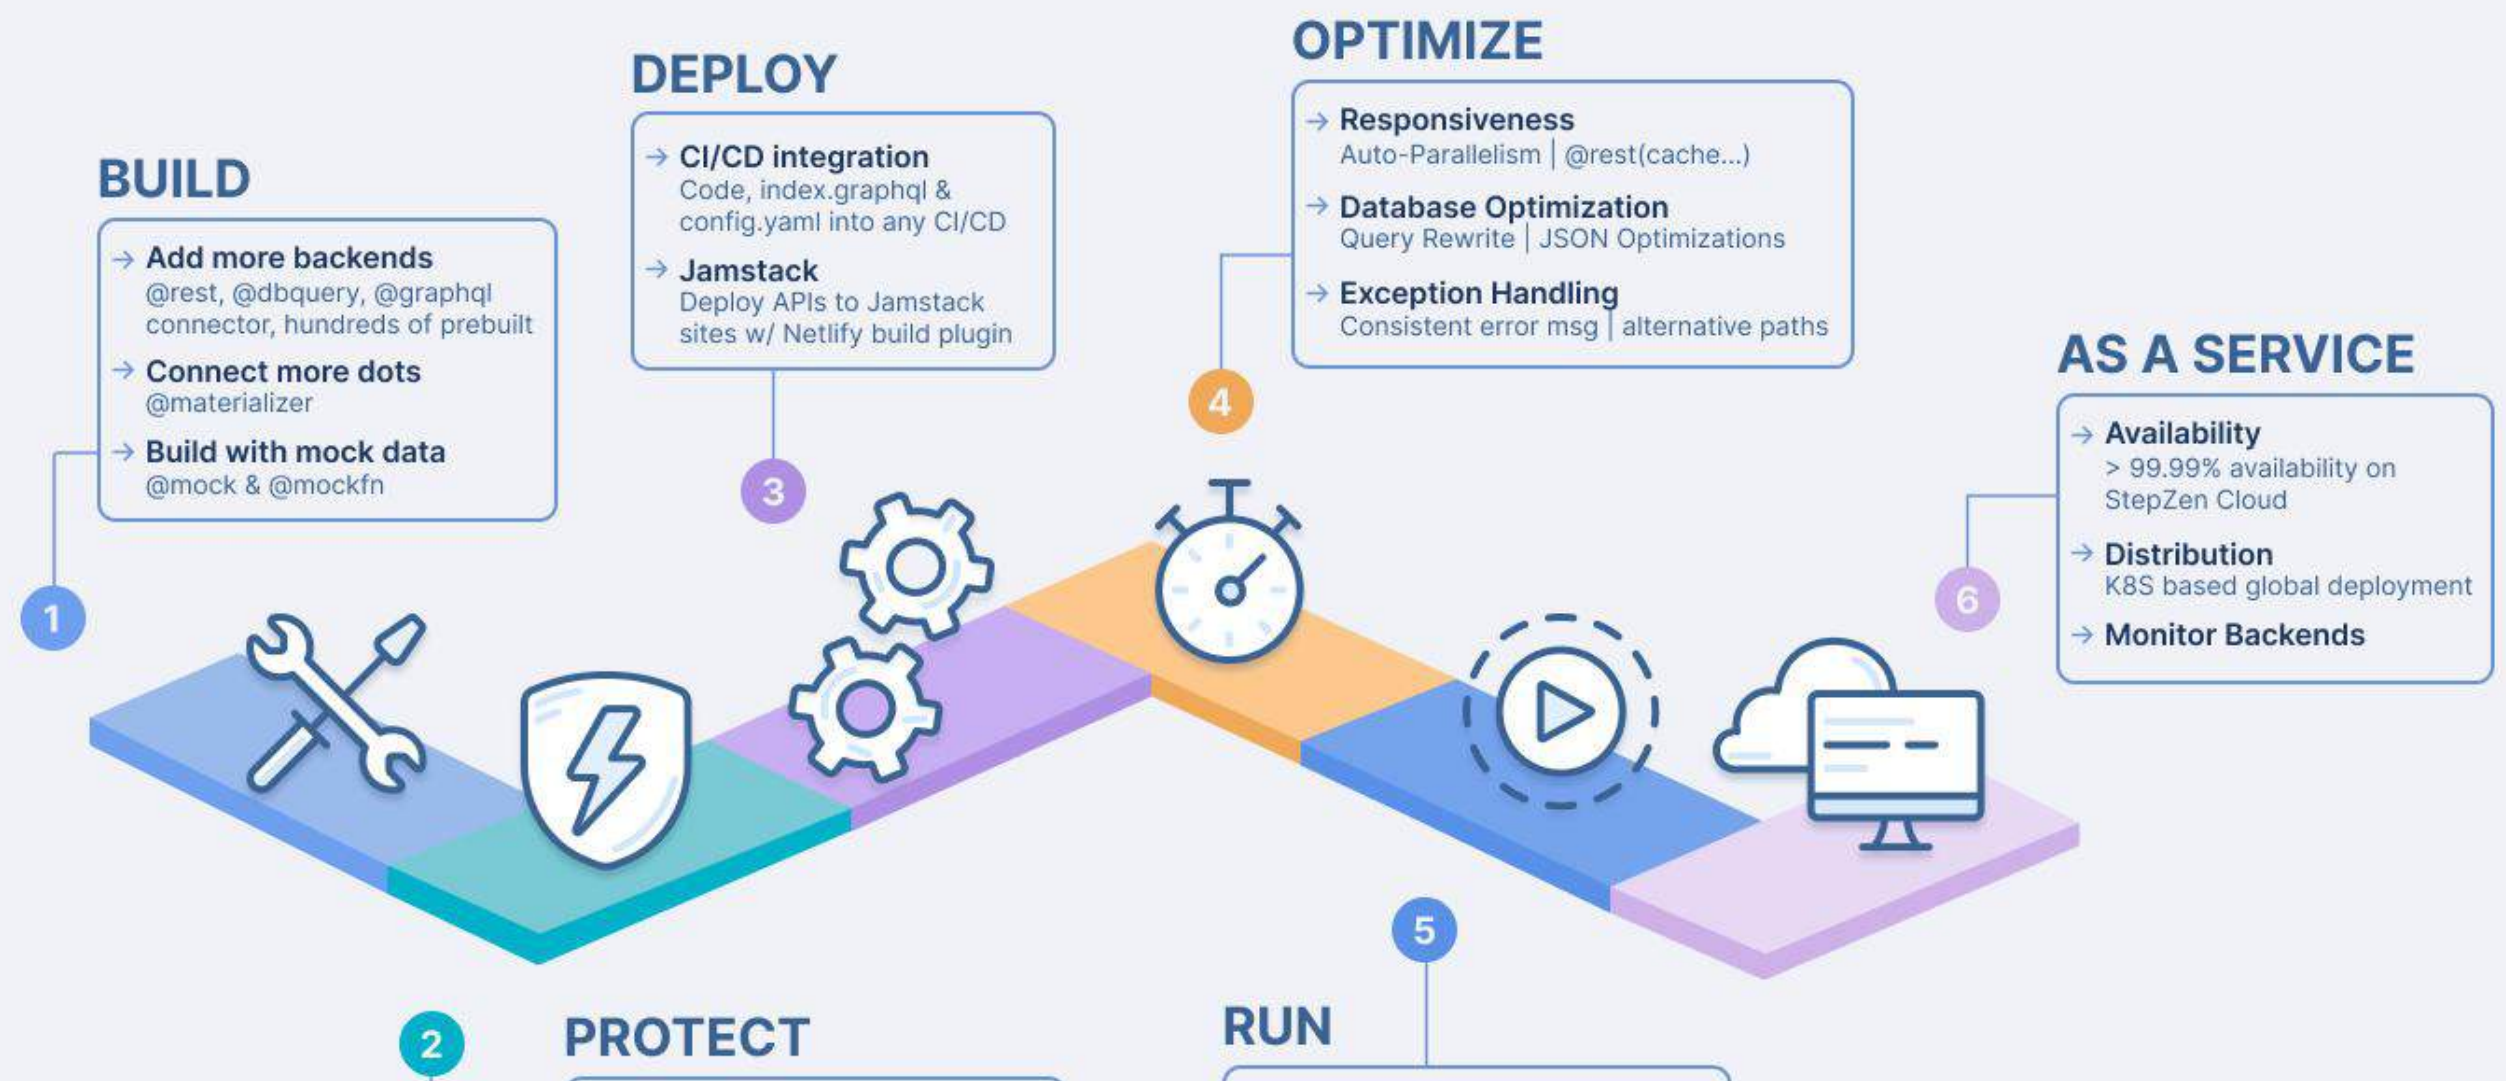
BUILD

→ Add more backends
@rest, @dbquery, @graphql connector, hundreds of prebuilt

→ Connect more dots
@materializer

→ Build with mock data
@mock & @mockfn

1

DEPLOY

→ CI/CD integration
Code, index.graphql & config.yaml into any CI/CD

→ Jamstack
Deploy APIs to Jamstack sites w/ Netlify build plugin

3

OPTIMIZE

→ Responsiveness
Auto-Parallelism | @rest(cache...)

→ Database Optimization
Query Rewrite | JSON Optimizations

→ Exception Handling
Consistent error msg | alternative paths

4

AS A SERVICE

→ Availability
> 99.99% availability on StepZen Cloud

→ Distribution
K8S based global deployment

→ Monitor Backends

6

5

2

PROTECT

RUN